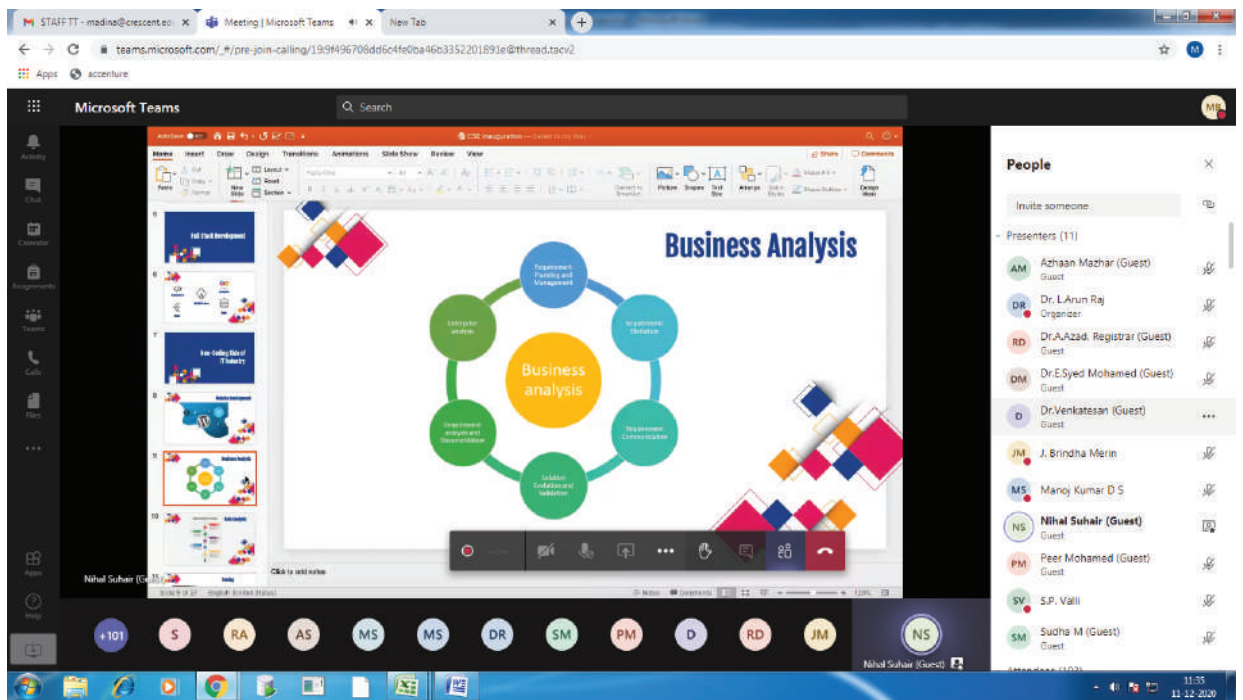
STAFF TT - madina@crescent.ed ×
Meeting | Microsoft Teams ×
New Tab ×

teams.microsoft.com/_#/pre-join-calling/19:9f496708dd6c4fe0ba46b3352201891e@thread.tacv2

Apps accenture

Microsoft Teams
Search

Activity
Chat
Calendar
Assignments
Teams
Calls
Files
Apps
Help

CSE inauguration

Home Insert Draw Design Transitions Animations Slide Show Review View
Share Comments

Full Stack Development

Ever-Evolving Role of IT Industry

Business Analysis

Business Analysis

Business analysis

Requirement Planning and Management

Requirement Elicitation

Requirement Communication

Solution Evaluation and Validation

Requirement Analysis and Documentation

Enterprise analysis

Click to add notes

Nihal Suhair (Guest)

People
Invite someone
Presenters (11)
AM Azhaan Mazhar (Guest) Guest
DR Dr. L.Arun Raj Organizer
RD Dr.A.Azad. Registrar (Guest) Guest
DM Dr.E.Syed Mohamed (Guest) Guest
D Dr.Venkatesan (Guest) Guest
JM J. Brindha Merin
MS Manoj Kumar D S
NS Nihal Suhair (Guest) Guest
PM Peer Mohamed (Guest) Guest
SV S.P. Valli
SM Sudha M (Guest) Guest

+101 S RA AS MS MS DR SM PM D RD JM NS
Nihal Suhair (Guest)

11:35
11-12-2020